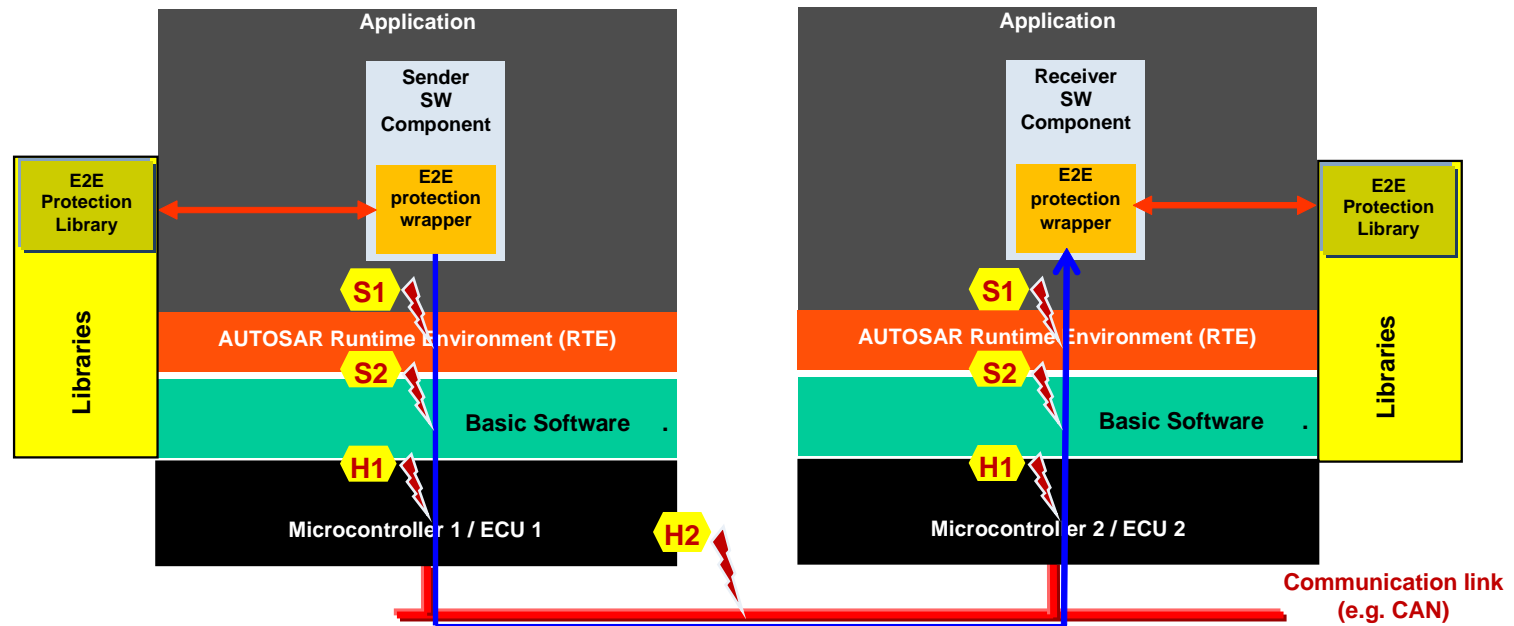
Application

Sender SW Component

E2E protection wrapper

E2E Protection Library

Libraries

S1

AUTOSAR Runtime Environment (RTE)

S2

Basic Software .

H1

Microcontroller 1 / ECU 1

H2

Application

Receiver SW Component

E2E protection wrapper

E2E Protection Library

Libraries

S1

AUTOSAR Runtime Environment (RTE)

S2

Basic Software .

H1

Microcontroller 2 / ECU 2

Communication link (e.g. CAN)